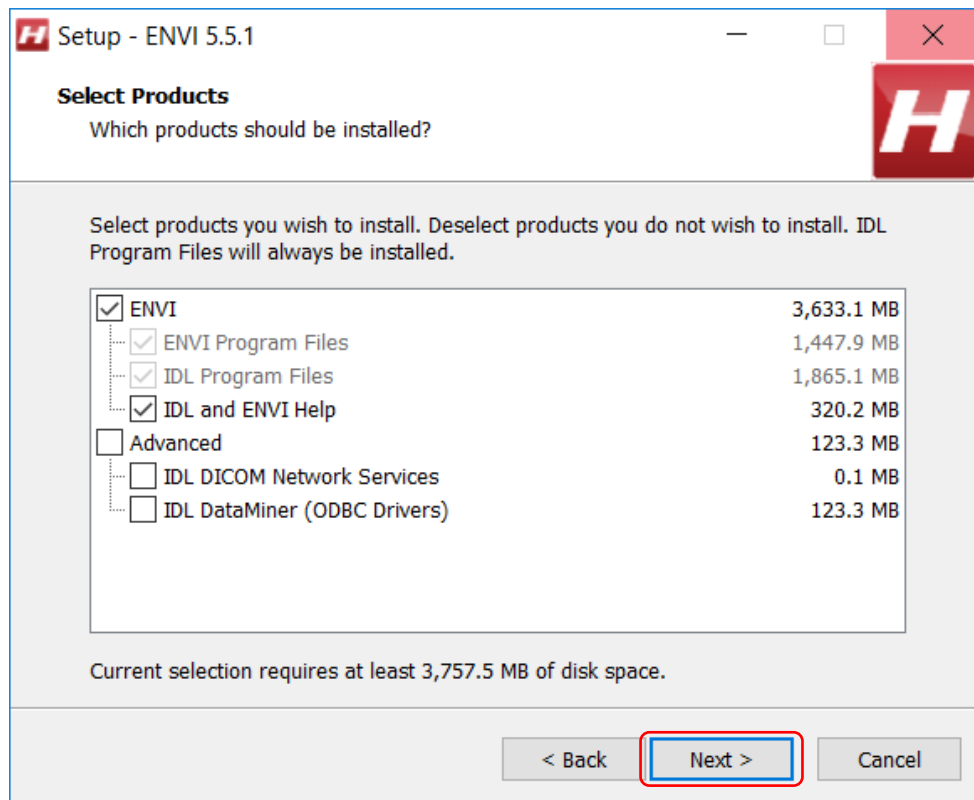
Setup - ENVI 5.5.1

Select Products
Which products should be installed?

Select products you wish to install. Deselect products you do not wish to install. IDL Program Files will always be installed.

| | |
|---|---|
| ENVI | 3,633.1 MB |
| ENVI Program Files | 1,447.9 MB |
| IDL Program Files | 1,865.1 MB |
| IDL and ENVI Help | 320.2 MB |
| Advanced | 123.3 MB |
| IDL DICOM Network Services | 0.1 MB |
| IDL DataMiner (ODBC Drivers) | 123.3 MB |

Current selection requires at least 3,757.5 MB of disk space.

< Back   Next >   Cancel